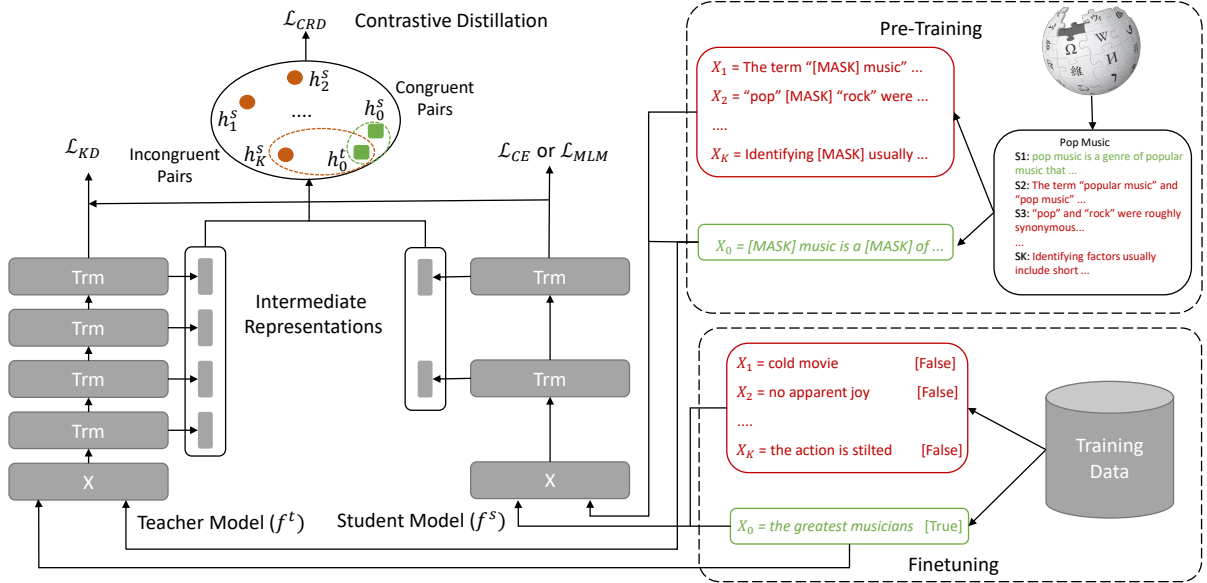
$\mathcal{L}_{CRD}$ Contrastive Distillation

$h_2^s$

$h_1^s$

....

$h_0^s$

Congruent Pairs

$\mathcal{L}_{KD}$

Incongruent Pairs

$h_K^s$

$h_0^t$

$\mathcal{L}_{CE}$ or $\mathcal{L}_{MLM}$

Trm

Trm

Trm

Trm

X

Intermediate Representations

Trm

Trm

X

Teacher Model ($f^t$)

Student Model ($f^s$)

Pre-Training

$X_1$ = The term "[MASK] music" ...

$X_2$ = "pop" [MASK] "rock" were ...

....

$X_K$ = Identifying [MASK] usually ...

$X_0$ = [MASK] music is a [MASK] of ...

Pop Music

S1: pop music is a genre of popular music that ...

S2: The term "popular music" and "pop music" ...

S3: "pop" and "rock" were roughly synonymous...

...

SK: Identifying factors usually include short ...

$X_1$ = cold movie [False]

$X_2$ = no apparent joy [False]

....

$X_K$ = the action is stilted [False]

Training Data

$X_0$ = the greatest musicians [True]

Finetuning